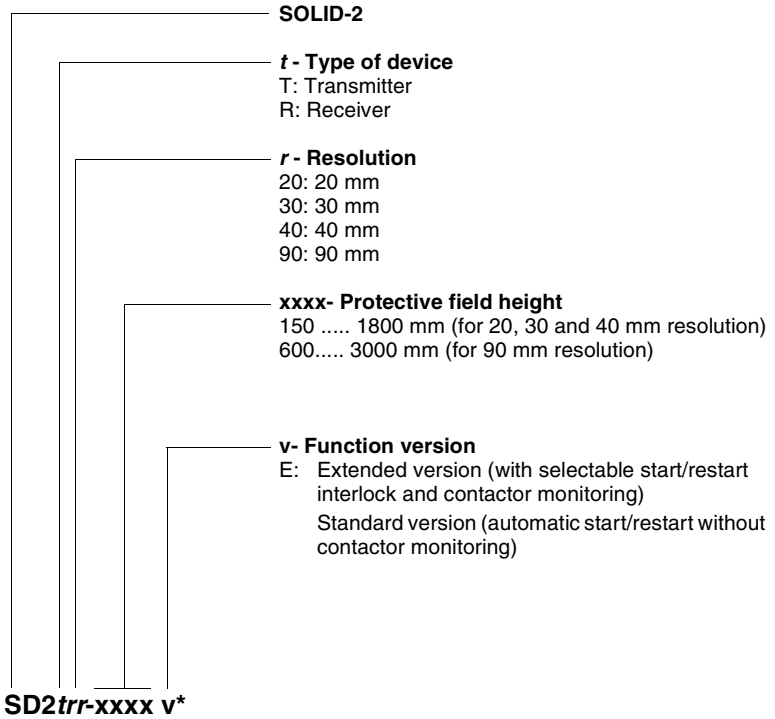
SOLID-2

*t* - Type of device
T: Transmitter
R: Receiver

*r* - Resolution
20: 20 mm
30: 30 mm
40: 40 mm
90: 90 mm

xxxx- Protective field height
150 ..... 1800 mm (for 20, 30 and 40 mm resolution)
600..... 3000 mm (for 90 mm resolution)

v- Function version
E: Extended version (with selectable start/restart interlock and contactor monitoring)
Standard version (automatic start/restart without contactor monitoring)

SD2*trr*-xxxx v*